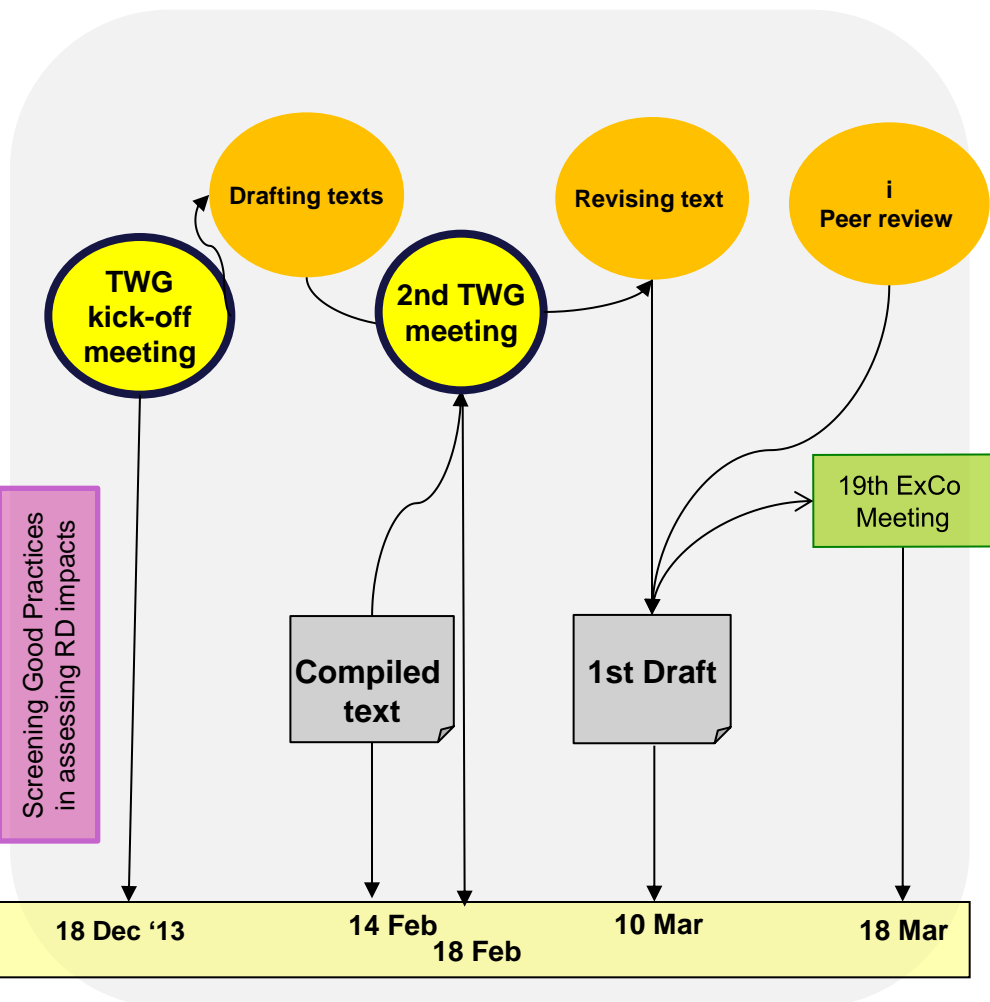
Drafting texts

Revising text

i
Peer review

TWG kick-off meeting

2nd TWG meeting

Screening Good Practices in assessing RD impacts

19th ExCo Meeting

Compiled text

1st Draft

18 Dec '13

14 Feb

18 Feb

10 Mar

18 Mar